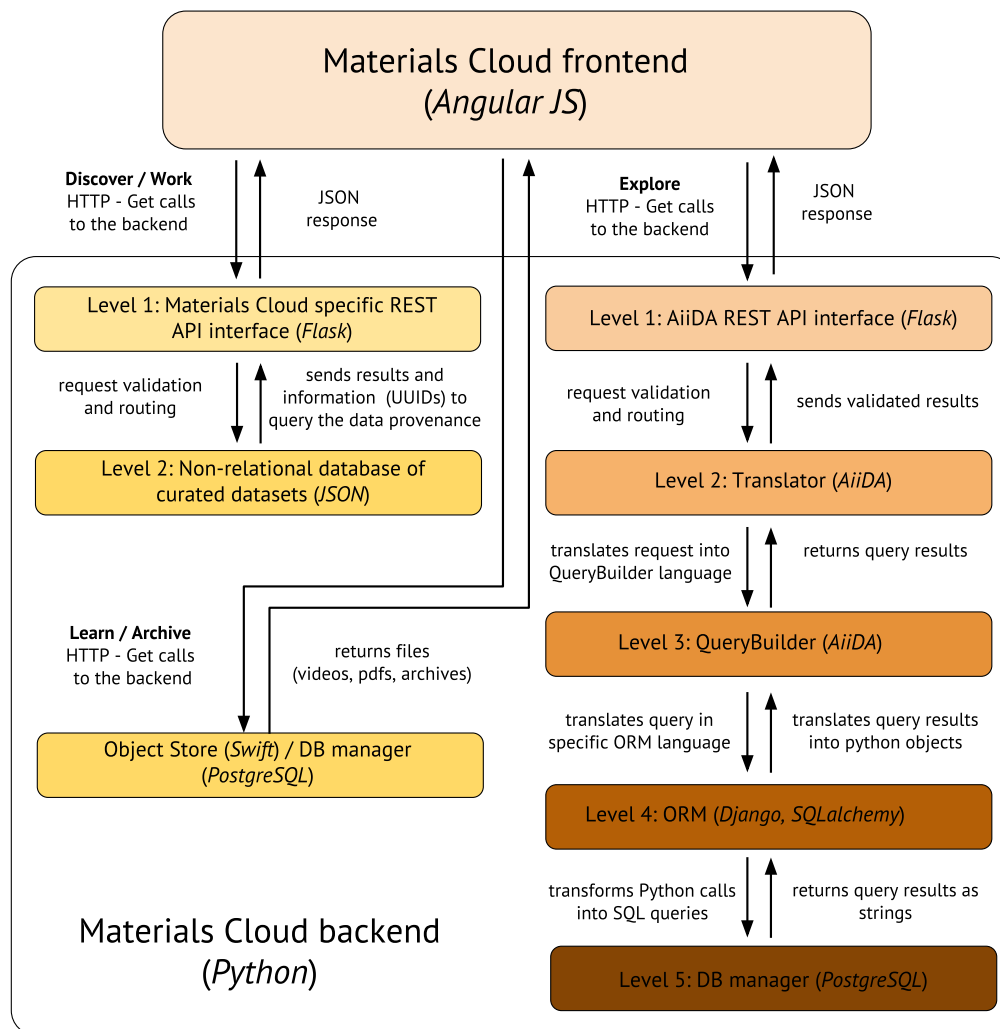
Materials Cloud frontend
(Angular JS)

Discover / Work
HTTP - Get calls to the backend

JSON response

Explore
HTTP - Get calls to the backend

JSON response

Level 1: Materials Cloud specific REST API interface (Flask)

request validation and routing

sends results and information (UUIDs) to query the data provenance

Level 2: Non-relational database of curated datasets (JSON)

Level 1: AiiDA REST API interface (Flask)

request validation and routing

sends validated results

Level 2: Translator (AiiDA)

translates request into QueryBuilder language

returns query results

Level 3: QueryBuilder (AiiDA)

Learn / Archive
HTTP - Get calls to the backend

returns files (videos, pdfs, archives)

translates query in specific ORM language

translates query results into python objects

Object Store (Swift) / DB manager (PostgreSQL)

Level 4: ORM (Django, SQLalchemy)

transforms Python calls into SQL queries

returns query results as strings

Materials Cloud backend
(Python)

Level 5: DB manager (PostgreSQL)